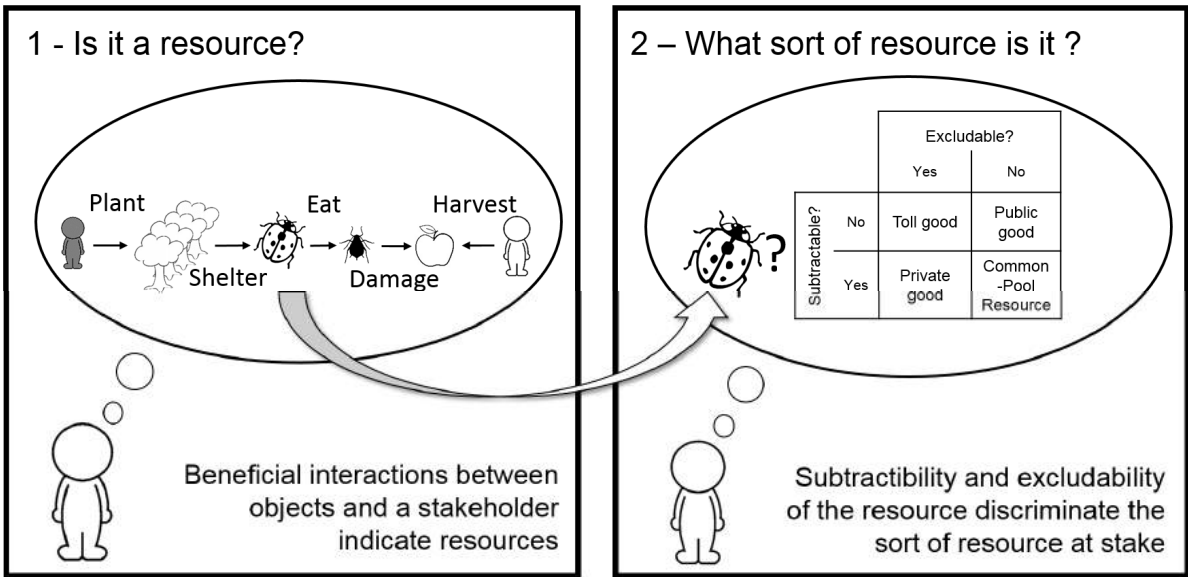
1 - Is it a resource?

Plant

Eat

Harvest

Shelter

Damage

Beneficial interactions between objects and a stakeholder indicate resources

2 – What sort of resource is it ?

?

| | | Excludable? | |
|---|---|---|---|
| | | Yes | No |
| Subtractable? | No | Toll good | Public good |
| | Yes | Private good | Common -Pool Resource |

Subtractibility and excludability of the resource discriminate the sort of resource at stake